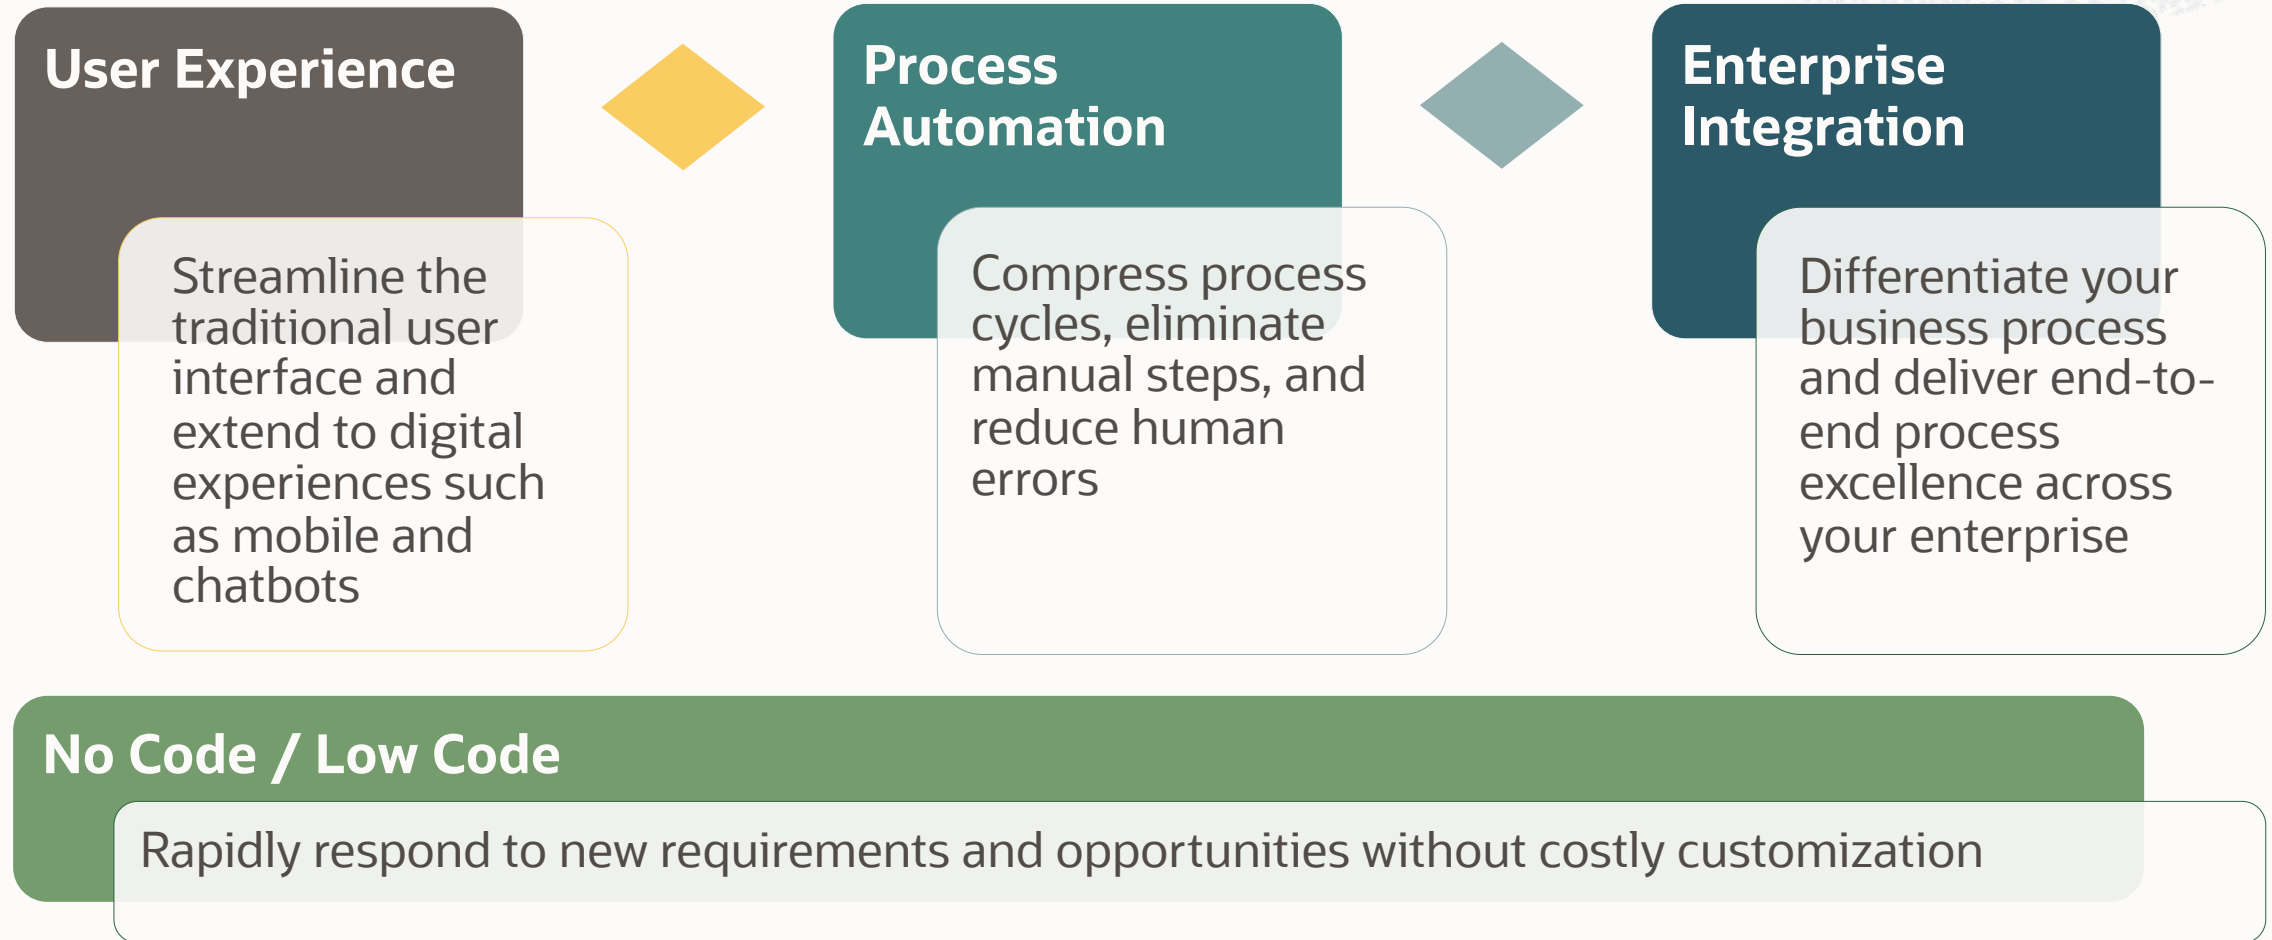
User Experience

Streamline the traditional user interface and extend to digital experiences such as mobile and chatbots

Process Automation

Compress process cycles, eliminate manual steps, and reduce human errors

Enterprise Integration

Differentiate your business process and deliver end-to-end process excellence across your enterprise

No Code / Low Code

Rapidly respond to new requirements and opportunities without costly customization